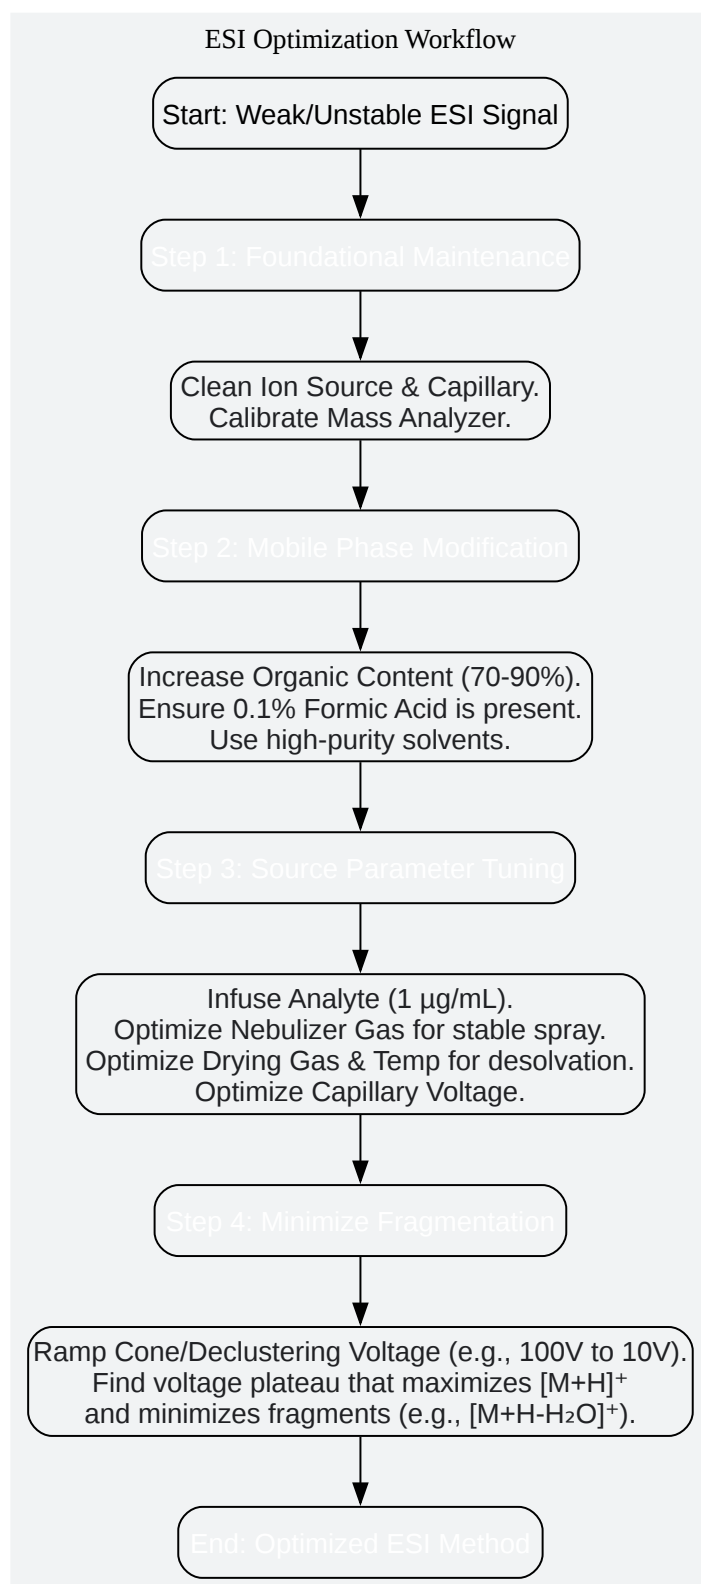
ESI Optimization Workflow

Start: Weak/Unstable ESI Signal

Step 1: Foundational Maintenance

Clean Ion Source & Capillary. Calibrate Mass Analyzer.

Step 2: Mobile Phase Modification

Increase Organic Content (70-90%). Ensure 0.1% Formic Acid is present. Use high-purity solvents.

Step 3: Source Parameter Tuning

Infuse Analyte (1 µg/mL). Optimize Nebulizer Gas for stable spray. Optimize Drying Gas & Temp for desolvation. Optimize Capillary Voltage.

Step 4: Minimize Fragmentation

Ramp Cone/Declustering Voltage (e.g., 100V to 10V). Find voltage plateau that maximizes $[M+H]^+$ and minimizes fragments (e.g., $[M+H-H_2O]^+$).

End: Optimized ESI Method